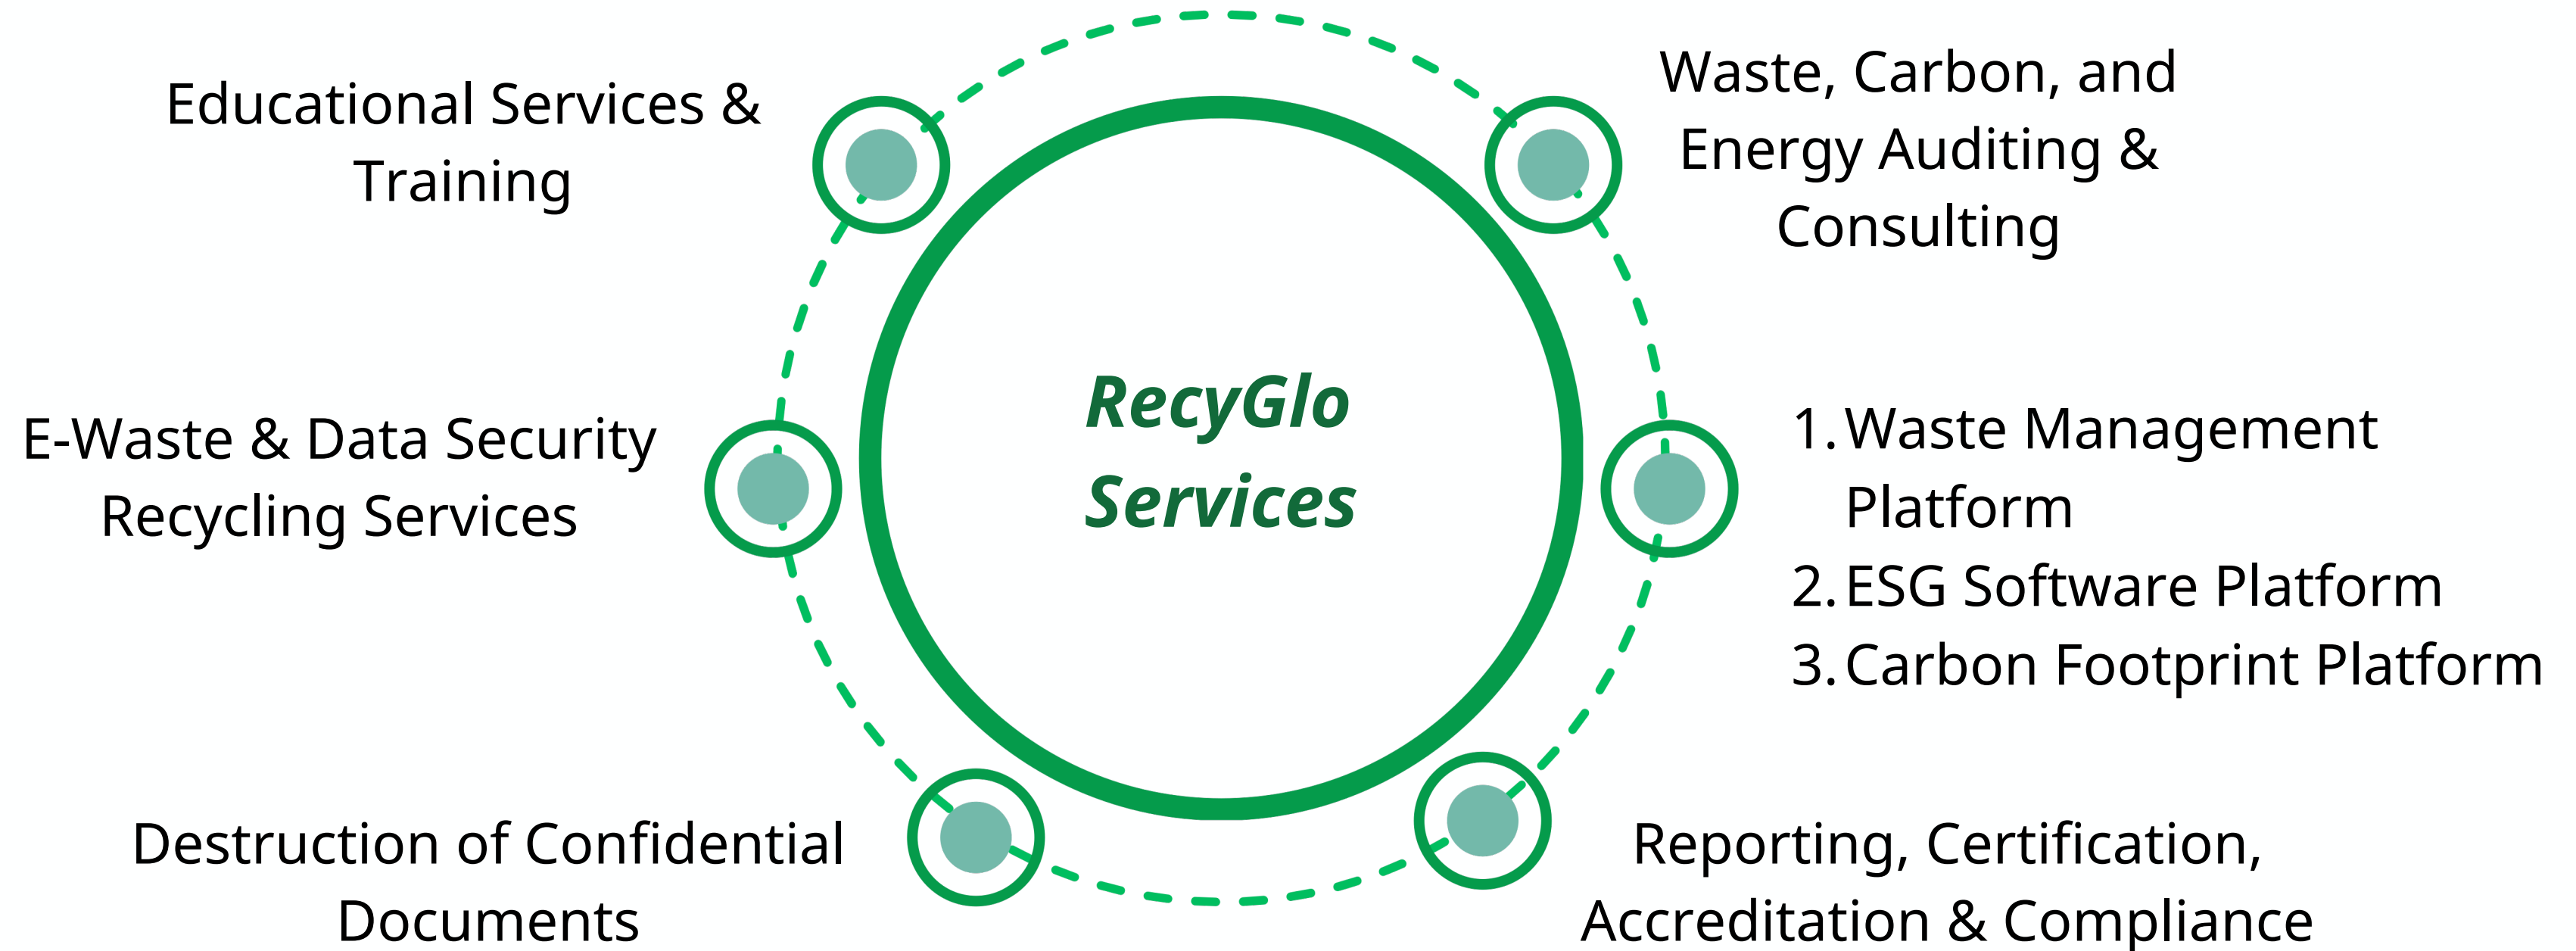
Educational Services & Training

Waste, Carbon, and Energy Auditing & Consulting

RecyGlo Services

E-Waste & Data Security Recycling Services

1. Waste Management Platform
2. ESG Software Platform
3. Carbon Footprint Platform

Destruction of Confidential Documents

Reporting, Certification, Accreditation & Compliance